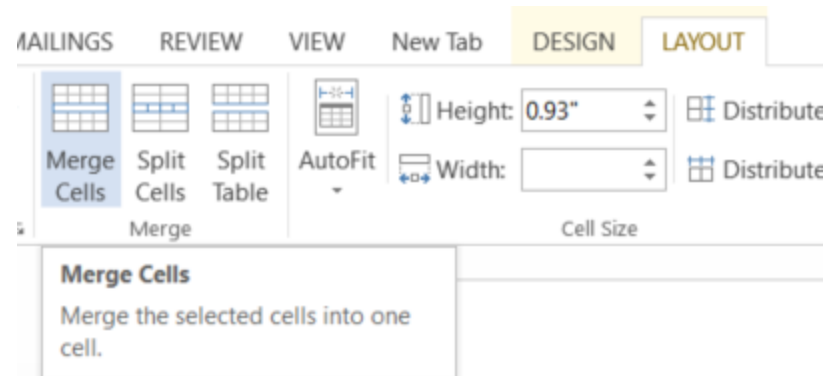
AILINGS REVIEW VIEW New Tab DESIGN LAYOUT

Merge Cells

Split Cells

Split Table

Merge

AutoFit

Height: 0.93"

Width:

Cell Size

Distribute

Distribute

Merge Cells

Merge the selected cells into one cell.